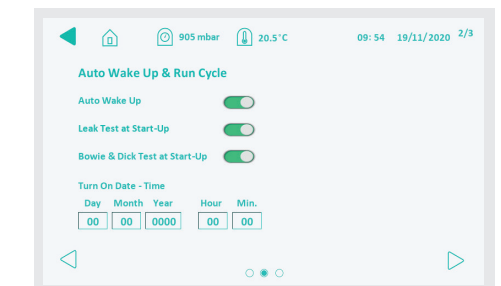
905 mbar 20.5°C 09: 54 19/11/2020 2/3

Auto Wake Up & Run Cycle

Auto Wake Up

Leak Test at Start-Up

Bowie & Dick Test at Start-Up

Turn On Date - Time

| Day | Month | Year | Hour | Min. |
|---|---|---|---|---|
| 00 | 00 | 0000 | 00 | 00 |